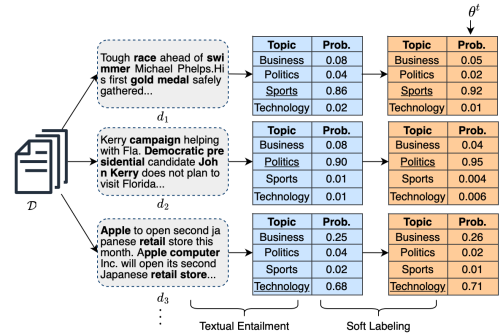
$\theta^t$

Tough **race** ahead of **swimmer** Michael Phelps.His first **gold medal** safely gathered...

$d_1$

| Topic | Prob. |
|---|---|
| Business | 0.08 |
| Politics | 0.04 |
| Sports | 0.86 |
| Technology | 0.02 |

| Topic | Prob. |
|---|---|
| Business | 0.05 |
| Politics | 0.02 |
| Sports | 0.92 |
| Technology | 0.01 |

Kerry **campaign** helping with Fla. **Democratic presidential** candidate **John Kerry** does not plan to visit Florida...

$d_2$

| Topic | Prob. |
|---|---|
| Business | 0.08 |
| Politics | 0.90 |
| Sports | 0.01 |
| Technology | 0.01 |

| Topic | Prob. |
|---|---|
| Business | 0.04 |
| Politics | 0.95 |
| Sports | 0.004 |
| Technology | 0.006 |

$\mathcal{D}$

**Apple** to open second japanese **retail** store this month. **Apple computer** Inc. will open its second Japanese **retail store**...

$d_3$

| Topic | Prob. |
|---|---|
| Business | 0.25 |
| Politics | 0.04 |
| Sports | 0.02 |
| Technology | 0.68 |

| Topic | Prob. |
|---|---|
| Business | 0.26 |
| Politics | 0.01 |
| Sports | 0.02 |
| Technology | 0.71 |

⋮

Textual Entailment

Soft Labeling